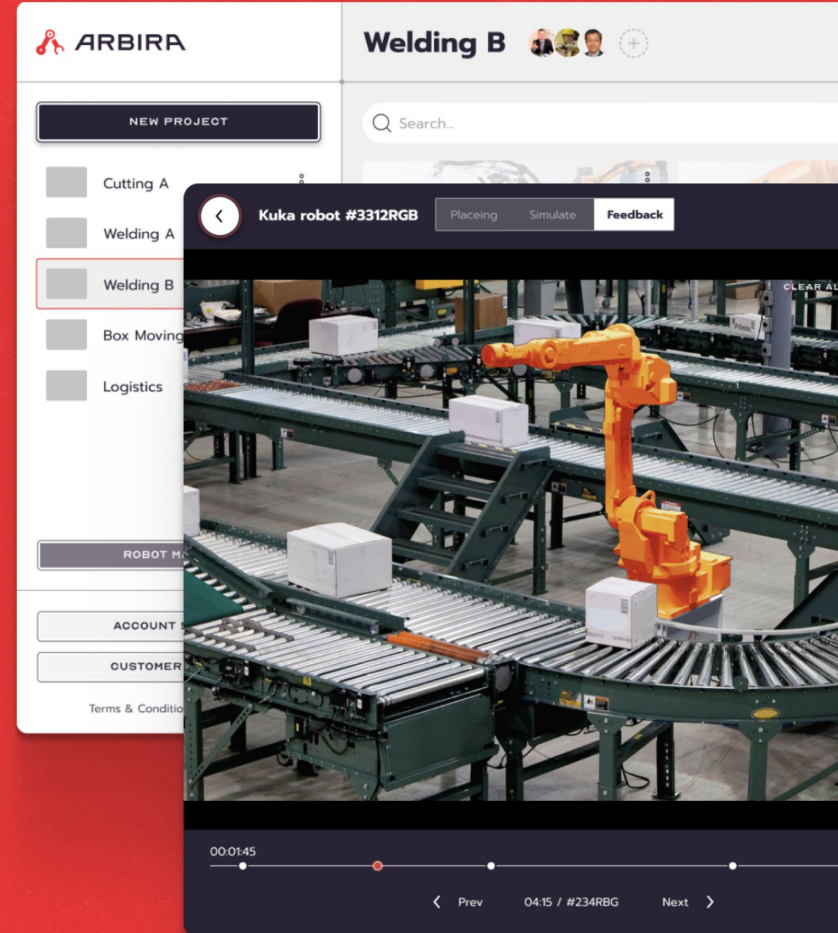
ARBIRA

Welding B

NEW PROJECT

Search...

Cutting A

Welding A

Welding B

Box Moving

Logistics

ROBOT MA

ACCOUNT

CUSTOMER

Terms & Conditio

Kuka robot #3312RGB

Placeing

Simulate

Feedback

CLEAR AL

00:01:45

Prev

04:15 / #234RBG

Next